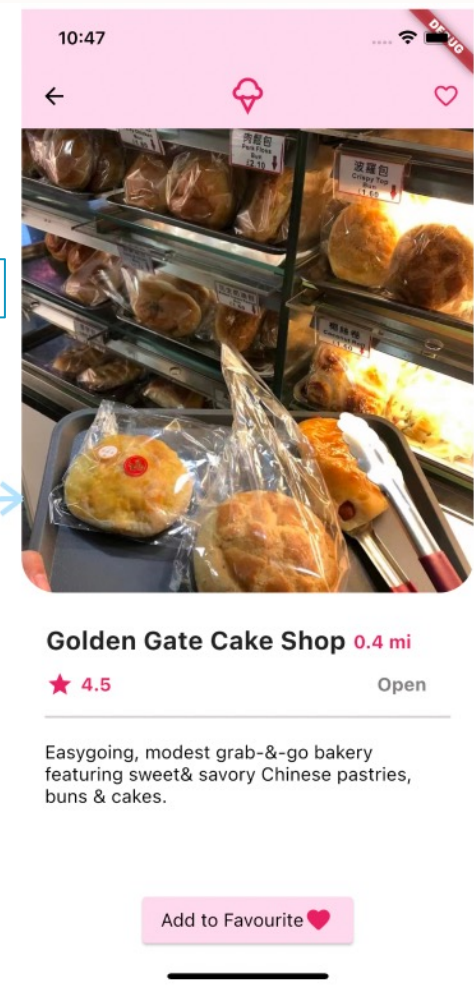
10:47

DEBUG

肉鬆包
Pork Floss Bun

菠蘿包
Crispy Top
1.60

Golden Gate Cake Shop 0.4 mi

4.5

Open

Easygoing, modest grab-&-go bakery featuring sweet& savory Chinese pastries, buns & cakes.

Add to Favourite